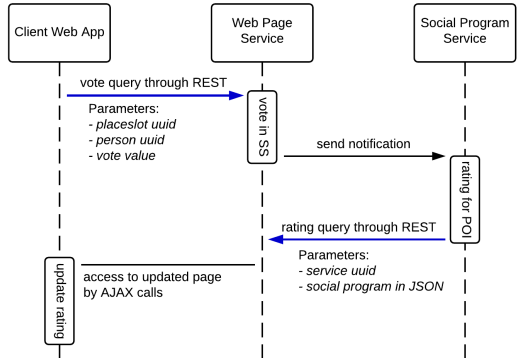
Client Web App

Web Page Service

Social Program Service

vote query through REST

Parameters:
- *placeslot uuid*
- *person uuid*
- *vote value*

vote in SS

send notification

rating for POI

rating query through REST

Parameters:
- *service uuid*
- *social program in JSON*

update rating

access to updated page by AJAX calls